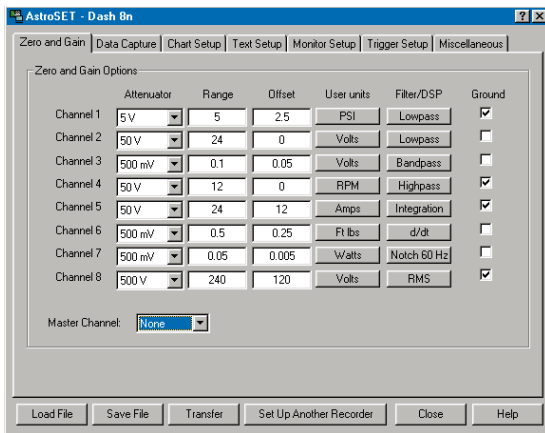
AstroSET - Dash 8n

Zero and Gain | Data Capture | Chart Setup | Text Setup | Monitor Setup | Trigger Setup | Miscellaneous

Zero and Gain Options

| | Attenuator | Range | Offset | User units | Filter/DSP | Ground |
|---|---|---|---|---|---|---|
| Channel 1 | 5 V | 5 | 2.5 | PSI | Lowpass | ☑ |
| Channel 2 | 50 V | 24 | 0 | Volts | Lowpass | ☐ |
| Channel 3 | 500 mV | 0.1 | 0.05 | Volts | Bandpass | ☐ |
| Channel 4 | 50 V | 12 | 0 | RPM | Highpass | ☑ |
| Channel 5 | 50 V | 24 | 12 | Amps | Integration | ☑ |
| Channel 6 | 500 mV | 0.5 | 0.25 | Ft lbs | d/dt | ☐ |
| Channel 7 | 500 mV | 0.05 | 0.005 | Watts | Notch 60 Hz | ☐ |
| Channel 8 | 500 V | 240 | 120 | Volts | RMS | ☑ |

Master Channel: None

Load File | Save File | Transfer | Set Up Another Recorder | Close | Help